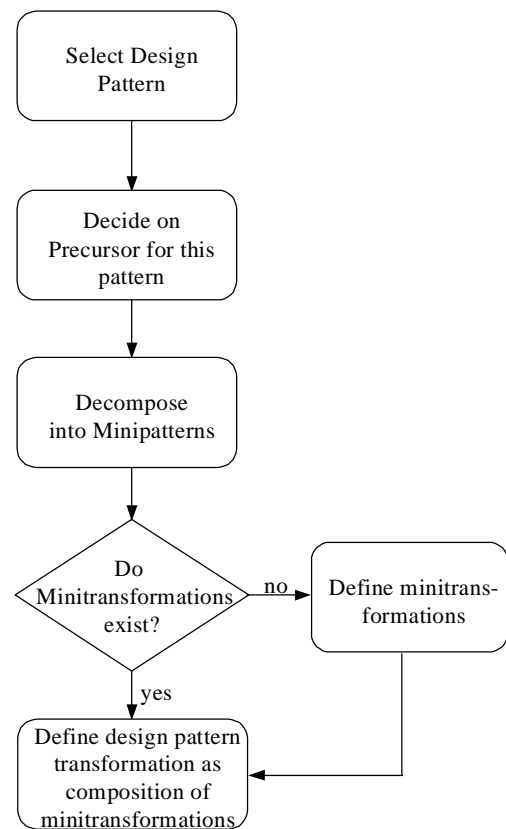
Select Design Pattern

Decide on Precursor for this pattern

Decompose into Minipatterns

Do Minitransformations exist?

no

Define minitransformations

yes

Define design pattern transformation as composition of minitransformations